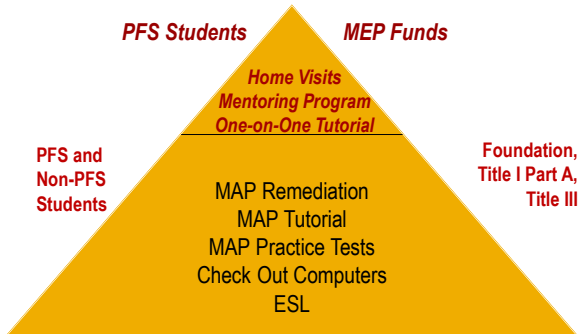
PFS Students

MEP Funds

Home Visits
Mentoring Program
One-on-One Tutorial

PFS and Non-PFS Students

MAP Remediation
MAP Tutorial
MAP Practice Tests
Check Out Computers
ESL

Foundation, Title I Part A, Title III